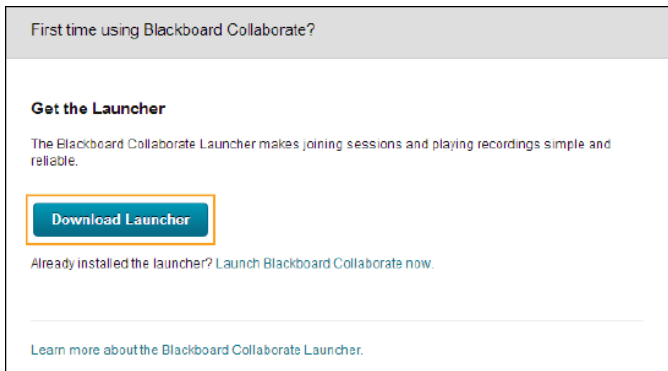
First time using Blackboard Collaborate?

Get the Launcher

The Blackboard Collaborate Launcher makes joining sessions and playing recordings simple and reliable.

Download Launcher

Already installed the launcher? Launch Blackboard Collaborate now.

Learn more about the Blackboard Collaborate Launcher.